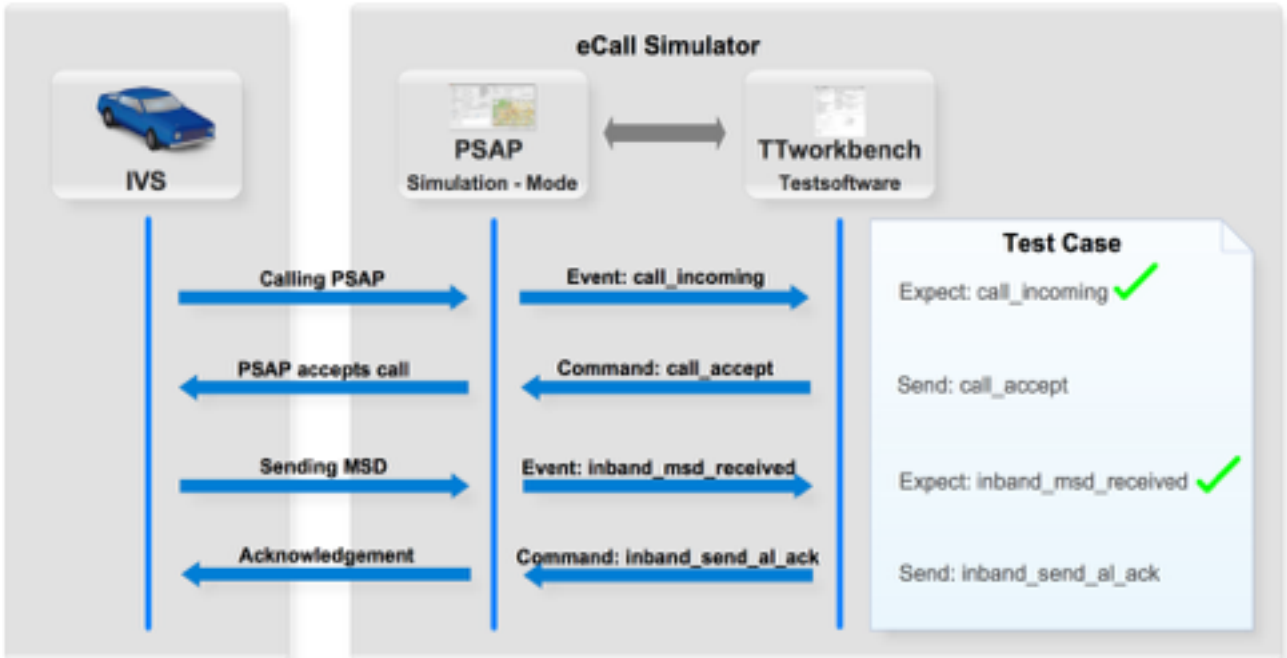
eCall Simulator

IVS

PSAP
Simulation - Mode

TTworkbench
Testsoftware

Calling PSAP

Event: call_incoming

PSAP accepts call

Command: call_accept

Sending MSD

Event: inband_msd_received

Acknowledgement

Command: inband_send_al_ack

Test Case

Expect: call_incoming

Send: call_accept

Expect: inband_msd_received

Send: inband_send_al_ack